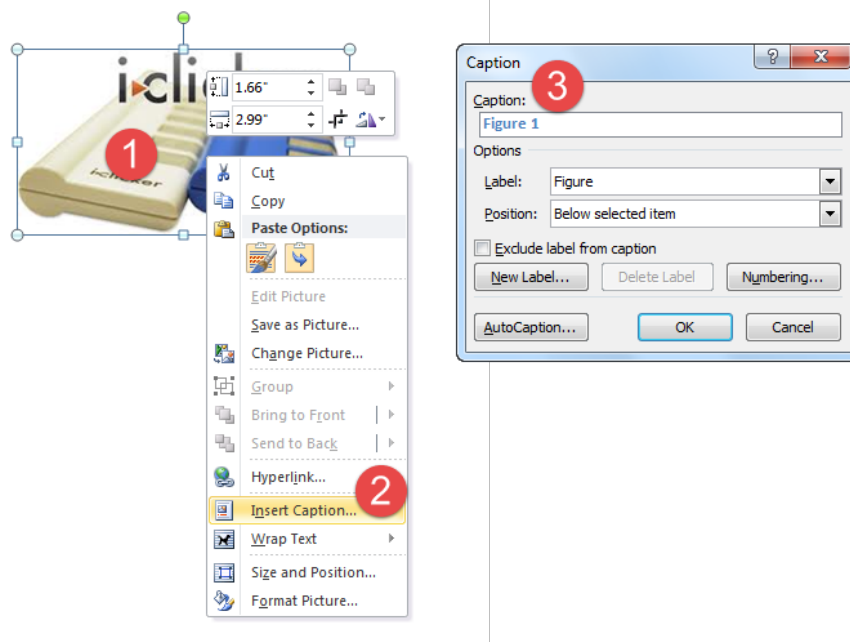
i>clicker

1.66"

2.99"

1

i>clicker

Cut
Copy
Paste Options:
Edit Picture
Save as Picture...
Change Picture...
Group
Bring to Front
Send to Back
Hyperlink...
Insert Caption...
Wrap Text
Size and Position...
Format Picture...

2

Caption

?

X

3

Caption:
Figure 1
Options
Label: Figure
Position: Below selected item
Exclude label from caption
New Label...
Delete Label
Numbering...
AutoCaption...
OK
Cancel